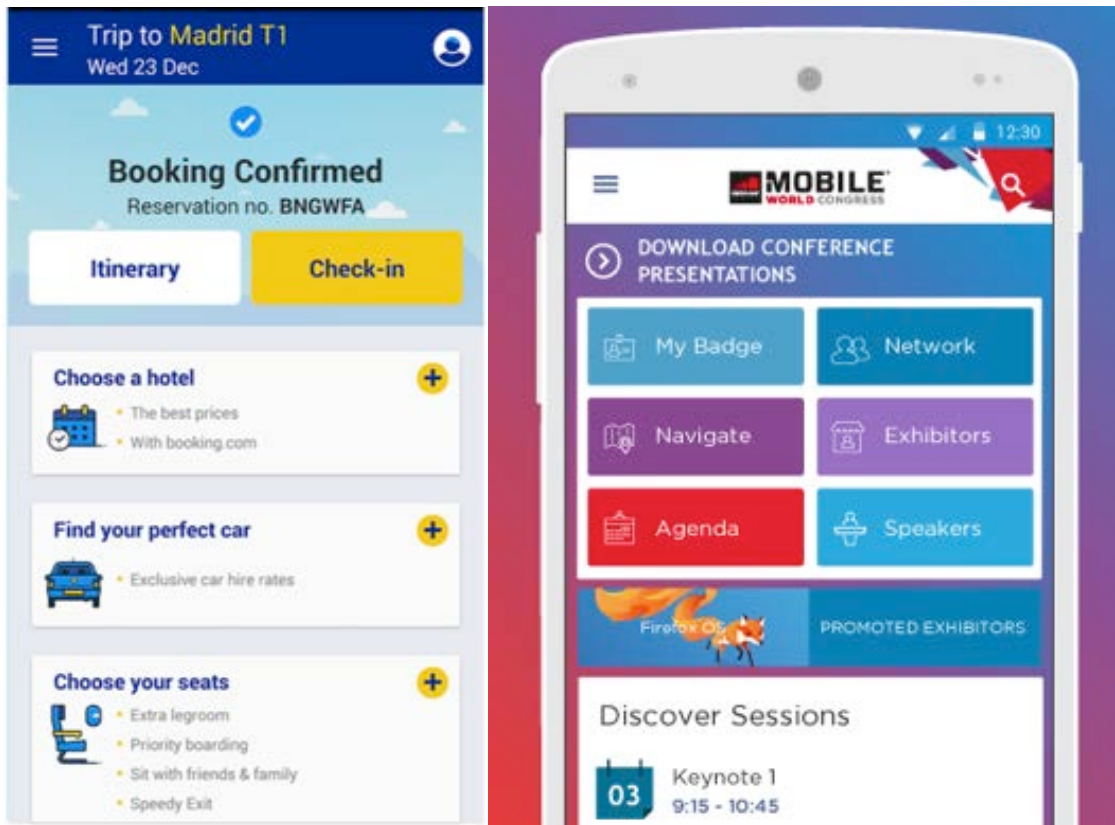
Trip to Madrid T1
Wed 23 Dec

Booking Confirmed
Reservation no. BNGWFA

Itinerary
Check-in

Choose a hotel
• The best prices
• With booking.com

Find your perfect car
• Exclusive car hire rates

Choose your seats
• Extra legroom
• Priority boarding
• Sit with friends & family
• Speedy Exit

12:30

MOBILE
WORLD CONGRESS

DOWNLOAD CONFERENCE PRESENTATIONS

My Badge
Network
Navigate
Exhibitors
Agenda
Speakers

Firefox OS
PROMOTED EXHIBITORS

Discover Sessions

03
Keynote 1
9:15 - 10:45